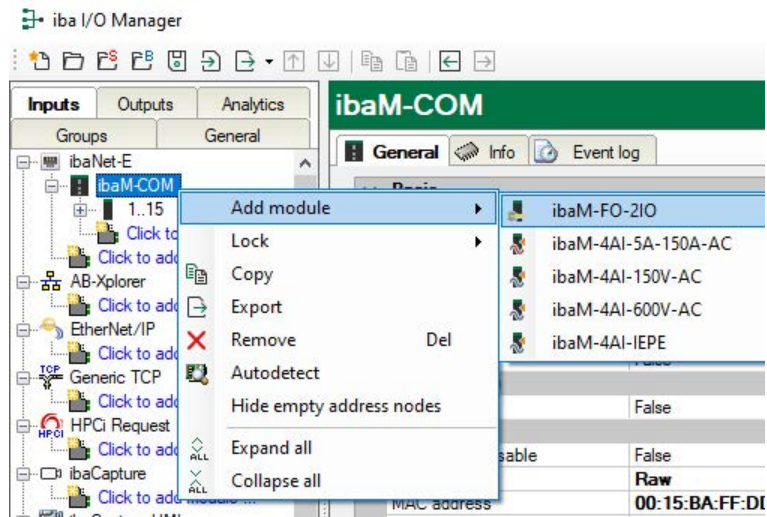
iba I/O Manager

Inputs
Outputs
Analytics
Groups
General

ibaNet-E
ibaM-COM
1..15
Click to
Click to add
AB-Xplorer
Click to add
EtherNet/IP
Click to add
TCP
Generic TCP
Click to add
HPCi
HPCi Request
Click to add
ibaCapture
Click to add

ibaM-COM

General
Info
Event log

Add module
Lock
Copy
Export
Remove
Del
Autodetect
Hide empty address nodes
ALL
Expand all
ALL
Collapse all

ibaM-FO-2IO
ibaM-4AI-5A-150A-AC
ibaM-4AI-150V-AC
ibaM-4AI-600V-AC
ibaM-4AI-IEPE

False
False
sable
False
Raw
MAC address
00:15:BA:FF:DD